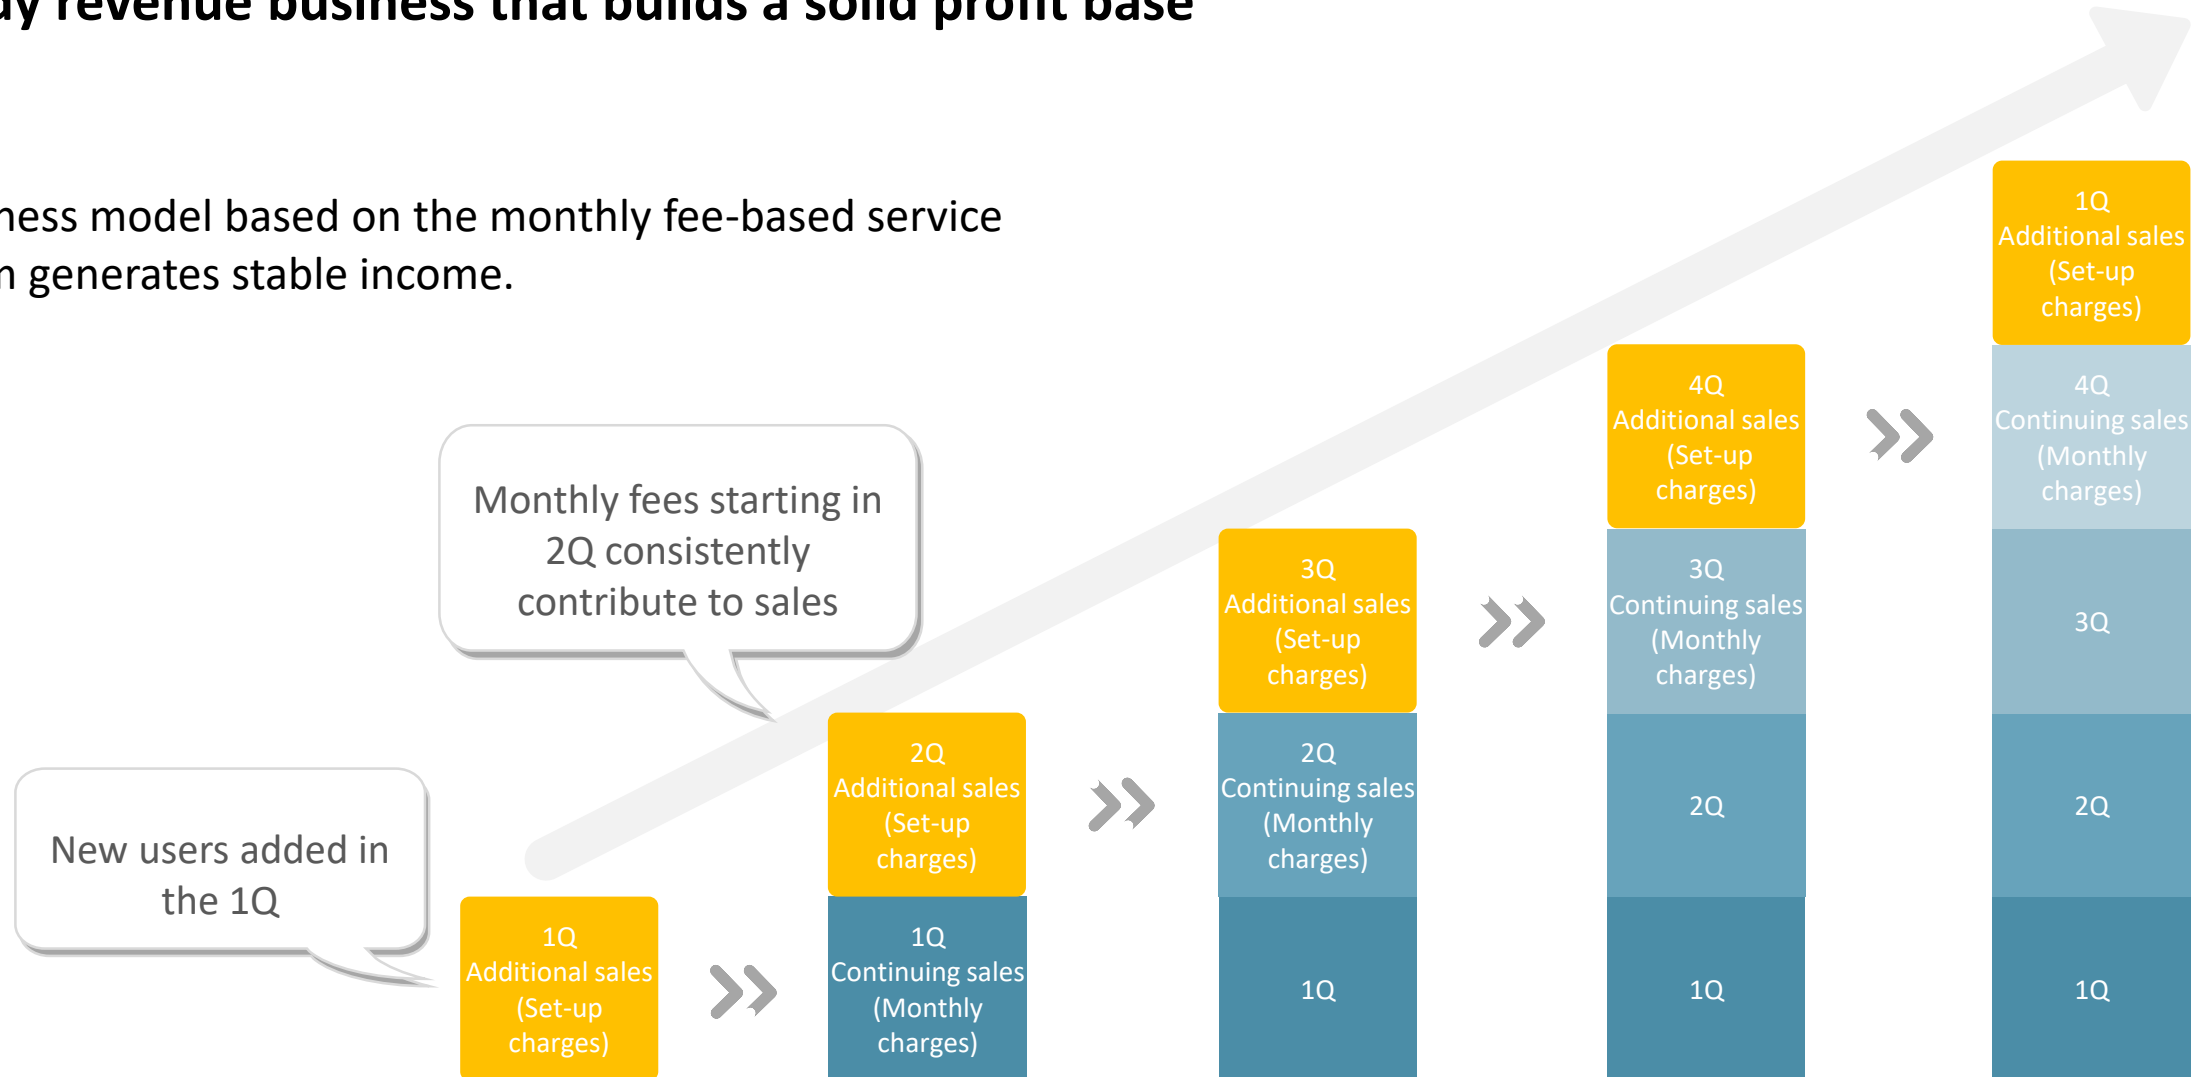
dy revenue business that builds a solid profit base

ness model based on the monthly fee-based service
n generates stable income.

Monthly fees starting in 2Q consistently contribute to sales

New users added in the 1Q

1Q
Additional sales
(Set-up charges)

2Q
Additional sales
(Set-up charges)

1Q
Continuing sales
(Monthly charges)

3Q
Additional sales
(Set-up charges)

2Q
Continuing sales
(Monthly charges)

1Q

4Q
Additional sales
(Set-up charges)

3Q
Continuing sales
(Monthly charges)

2Q

1Q

1Q
Additional sales
(Set-up charges)

4Q
Continuing sales
(Monthly charges)

3Q

2Q

1Q